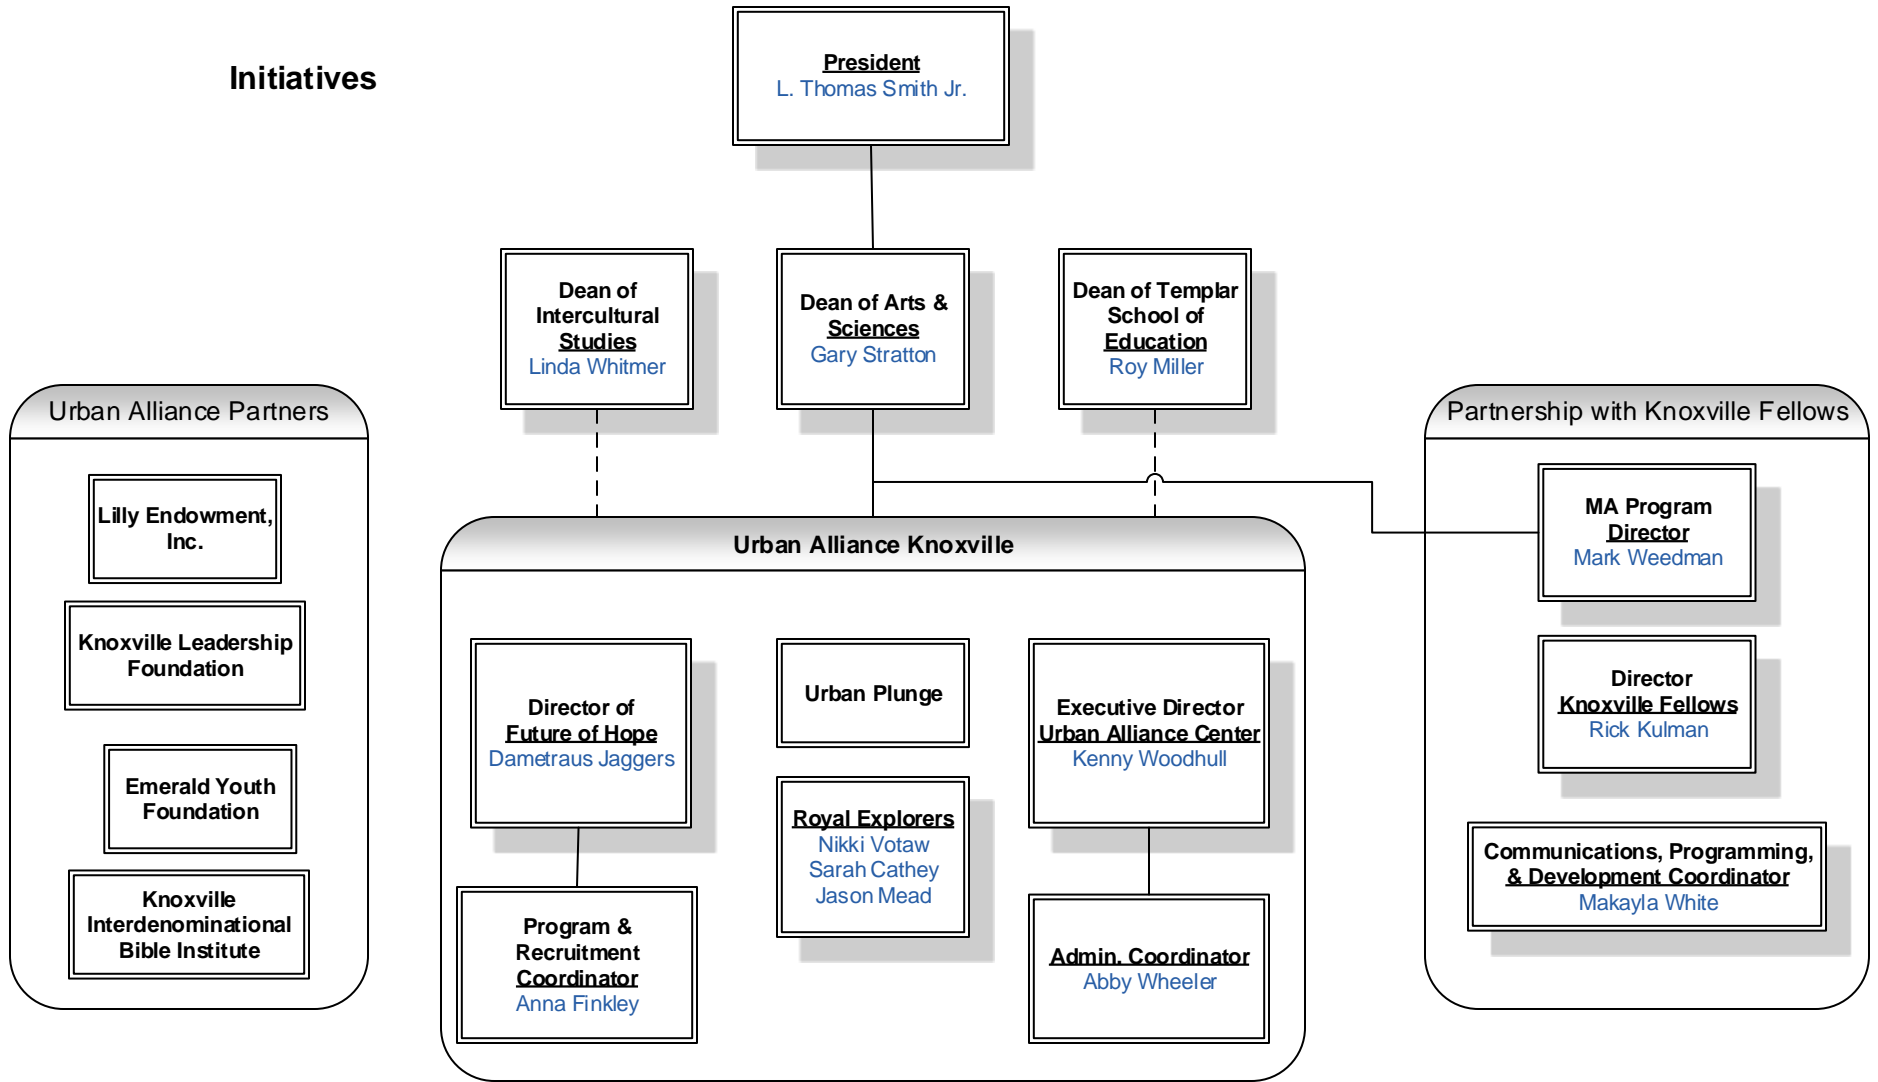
Initiatives

President
L. Thomas Smith Jr.

Dean of Intercultural Studies
Linda Whitmer

Dean of Arts & Sciences
Gary Stratton

Dean of Templar School of Education
Roy Miller

Urban Alliance Partners

Lilly Endowment, Inc.

Knoxville Leadership Foundation

Emerald Youth Foundation

Knoxville Interdenominational Bible Institute

Urban Alliance Knoxville

Director of Future of Hope
Dametraus Jaggers

Program & Recruitment Coordinator
Anna Finkley

Urban Plunge

Royal Explorers
Nikki Votaw
Sarah Cathey
Jason Mead

Executive Director Urban Alliance Center
Kenny Woodhull

Admin. Coordinator
Abby Wheeler

Partnership with Knoxville Fellows

MA Program Director
Mark Weedman

Director Knoxville Fellows
Rick Kulman

Communications, Programming, & Development Coordinator
Makayla White